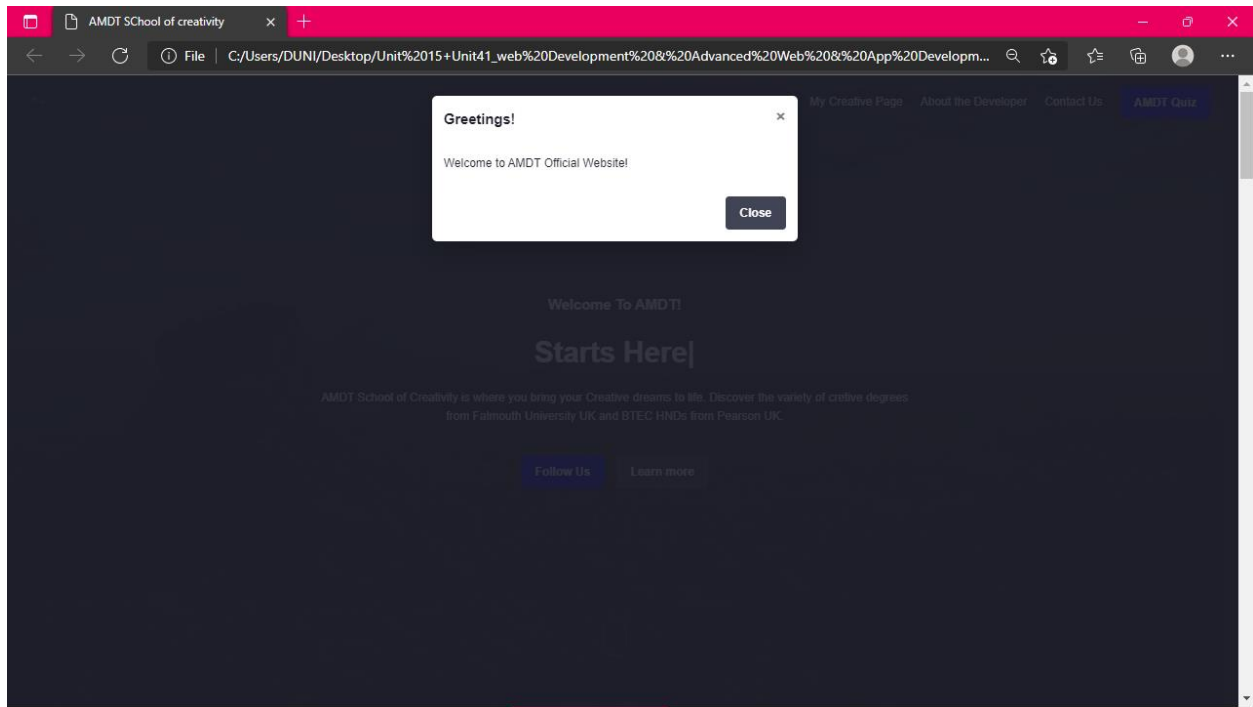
AMDT SChool of creativity

File | C:/Users/DUNI/Desktop/Unit%2015+Unit41_web%20Development%20&%20Advanced%20Web%20&%20App%20Developm...

My Creative Page About the Developer Contact Us AMDT Quiz

Greetings!

×

Welcome to AMDT Official Website!

Close

Welcome To AMDT!

Starts Here|

AMDT School of Creativity is where you bring your Creative dreams to life. Discover the variety of cretive degrees from Falmouth University UK and BTEC HNDs from Pearson UK.

Follow Us Learn more